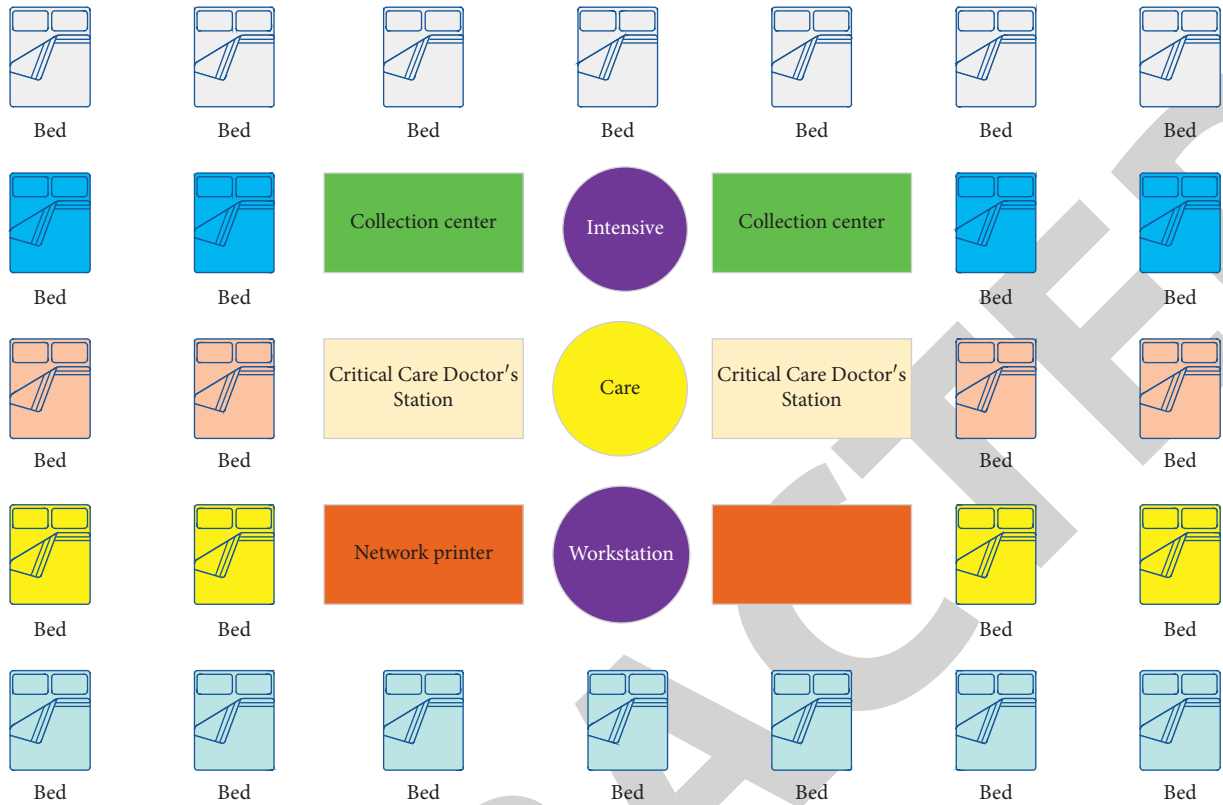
Bed Bed Bed Bed Bed Bed Bed

Bed Bed Collection center Intensive Collection center Bed Bed

Bed Bed Critical Care Doctor′s Station Care Critical Care Doctor′s Station Bed Bed

Bed Bed Network printer Workstation Bed Bed

Bed Bed Bed Bed Bed Bed Bed